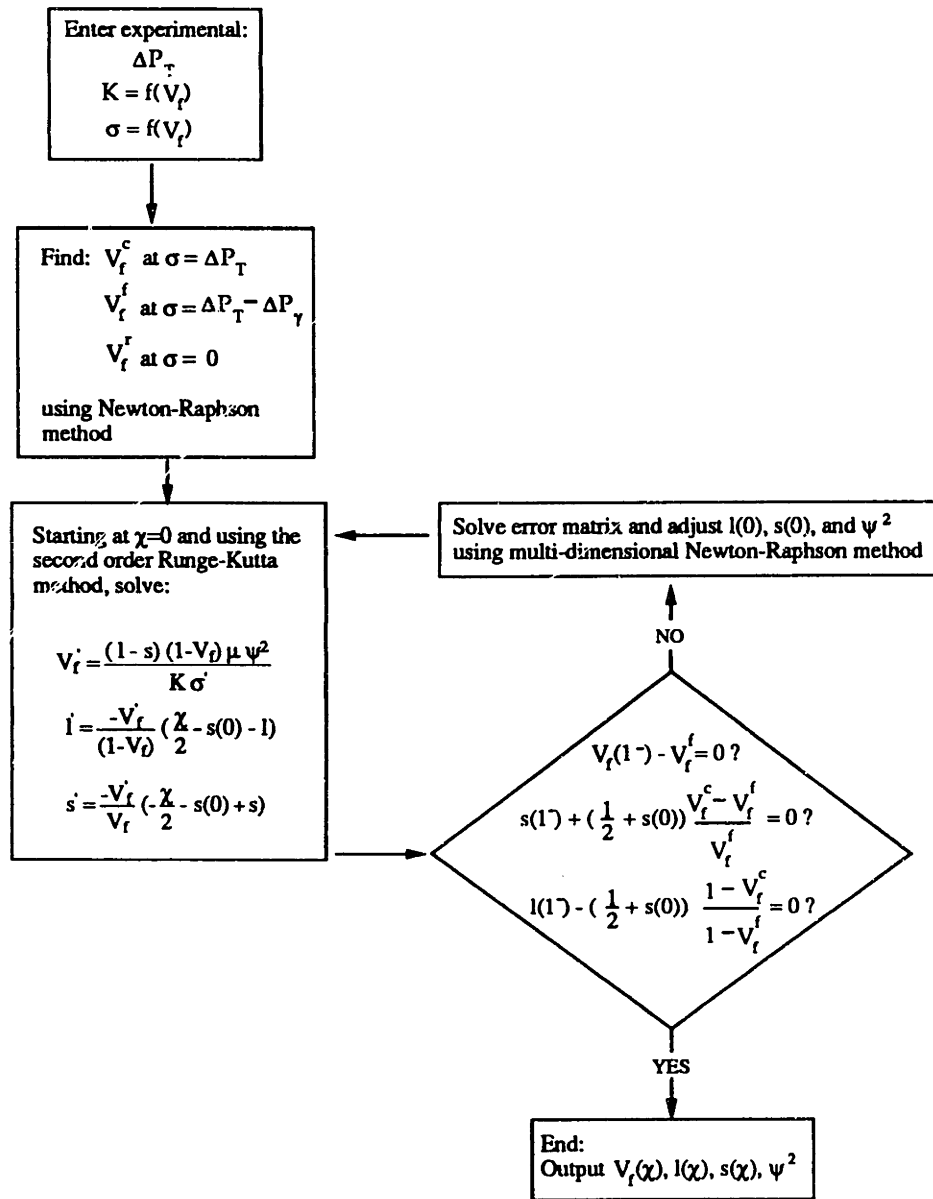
Enter experimental:
$\Delta P_T$
$K = f(V_f)$
$\sigma = f(V_f)$

Find: $V_f^c$ at $\sigma = \Delta P_T$
$V_f^f$ at $\sigma = \Delta P_T - \Delta P_\gamma$
$V_f^r$ at $\sigma = 0$

using Newton-Raphson method

Starting at $\chi$=0 and using the second order Runge-Kutta method, solve:

$V_f' = \frac{(1-s)(1-V_f)\mu\psi^2}{K\sigma'}$

$l' = \frac{-V_f'}{(1-V_f)}(\frac{\chi}{2} - s(0) - l)$

$s' = \frac{-V_f'}{V_f}(-\frac{\chi}{2} - s(0) + s)$

Solve error matrix and adjust l(0), s(0), and $\psi^2$ using multi-dimensional Newton-Raphson method

NO

$V_f(1^-) - V_f^f = 0$ ?

$s(1^-) + (\frac{1}{2} + s(0))\frac{V_f^c - V_f^f}{V_f^f} = 0$ ?

$l(1^-) - (\frac{1}{2} + s(0))\frac{1 - V_f^c}{1 - V_f^f} = 0$ ?

YES

End:
Output $V_f(\chi)$, $l(\chi)$, $s(\chi)$, $\psi^2$